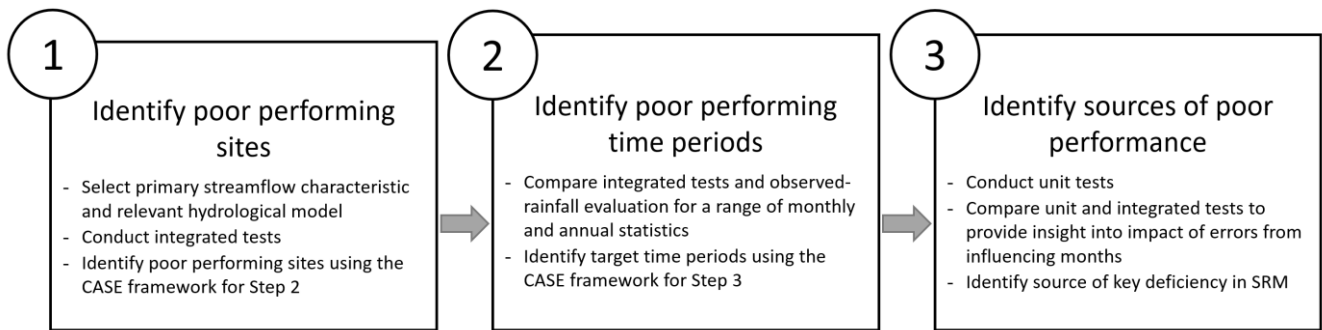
1

Identify poor performing sites

- Select primary streamflow characteristic and relevant hydrological model
- Conduct integrated tests
- Identify poor performing sites using the CASE framework for Step 2

2

Identify poor performing time periods

- Compare integrated tests and observed-rainfall evaluation for a range of monthly and annual statistics
- Identify target time periods using the CASE framework for Step 3

3

Identify sources of poor performance

- Conduct unit tests
- Compare unit and integrated tests to provide insight into impact of errors from influencing months
- Identify source of key deficiency in SRM